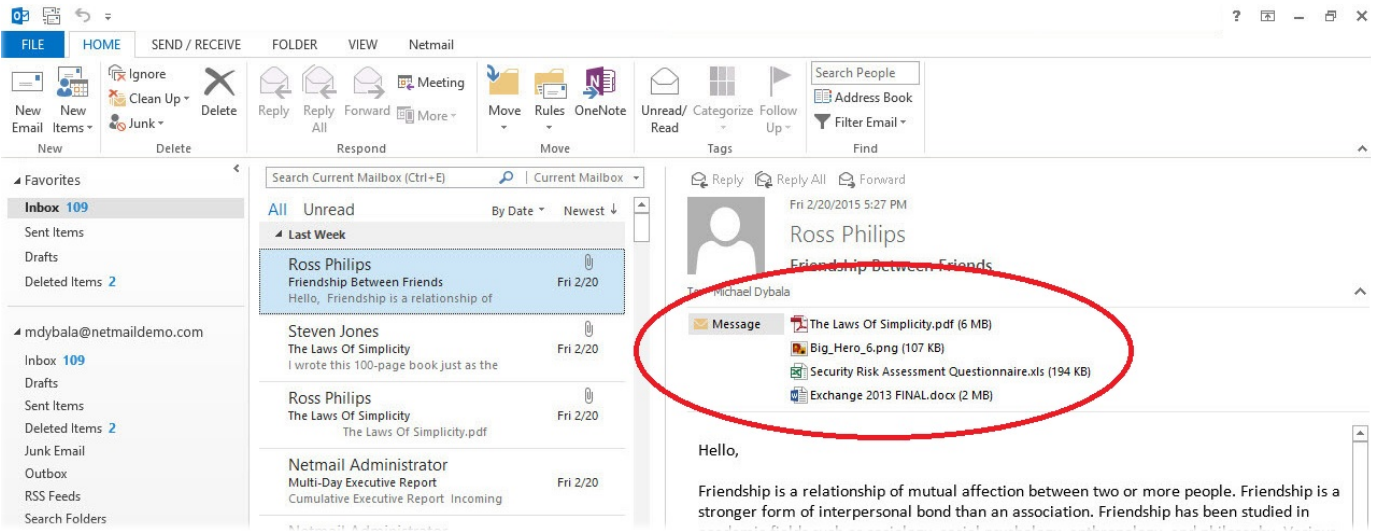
? – ×

FILE HOME SEND / RECEIVE FOLDER VIEW Netmail

New Email New Items Ignore Clean Up Junk Delete Reply Reply All Forward Meeting More Move Rules OneNote Unread/ Read Categorize Follow Up Search People Address Book Filter Email

New Delete Respond Move Tags Find

Favorites
Inbox 109
Sent Items
Drafts
Deleted Items 2

mdybala@netmaildemo.com
Inbox 109
Drafts
Sent Items
Deleted Items 2
Junk Email
Outbox
RSS Feeds
Search Folders

Search Current Mailbox (Ctrl+E) Current Mailbox

All Unread By Date Newest

Last Week

Ross Philips
Friendship Between Friends Fri 2/20
Hello, Friendship is a relationship of

Steven Jones
The Laws Of Simplicity Fri 2/20
I wrote this 100-page book just as the

Ross Philips
The Laws Of Simplicity Fri 2/20
The Laws Of Simplicity.pdf

Netmail Administrator
Multi-Day Executive Report Fri 2/20
Cumulative Executive Report Incoming

Reply Reply All Forward

Fri 2/20/2015 5:27 PM
Ross Philips
Friendship Between Friends
To Michael Dybala

Message
The Laws Of Simplicity.pdf (6 MB)
Big_Hero_6.png (107 KB)
Security Risk Assessment Questionnaire.xls (194 KB)
Exchange 2013 FINAL.docx (2 MB)

Hello,

Friendship is a relationship of mutual affection between two or more people. Friendship is a stronger form of interpersonal bond than an association. Friendship has been studied in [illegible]